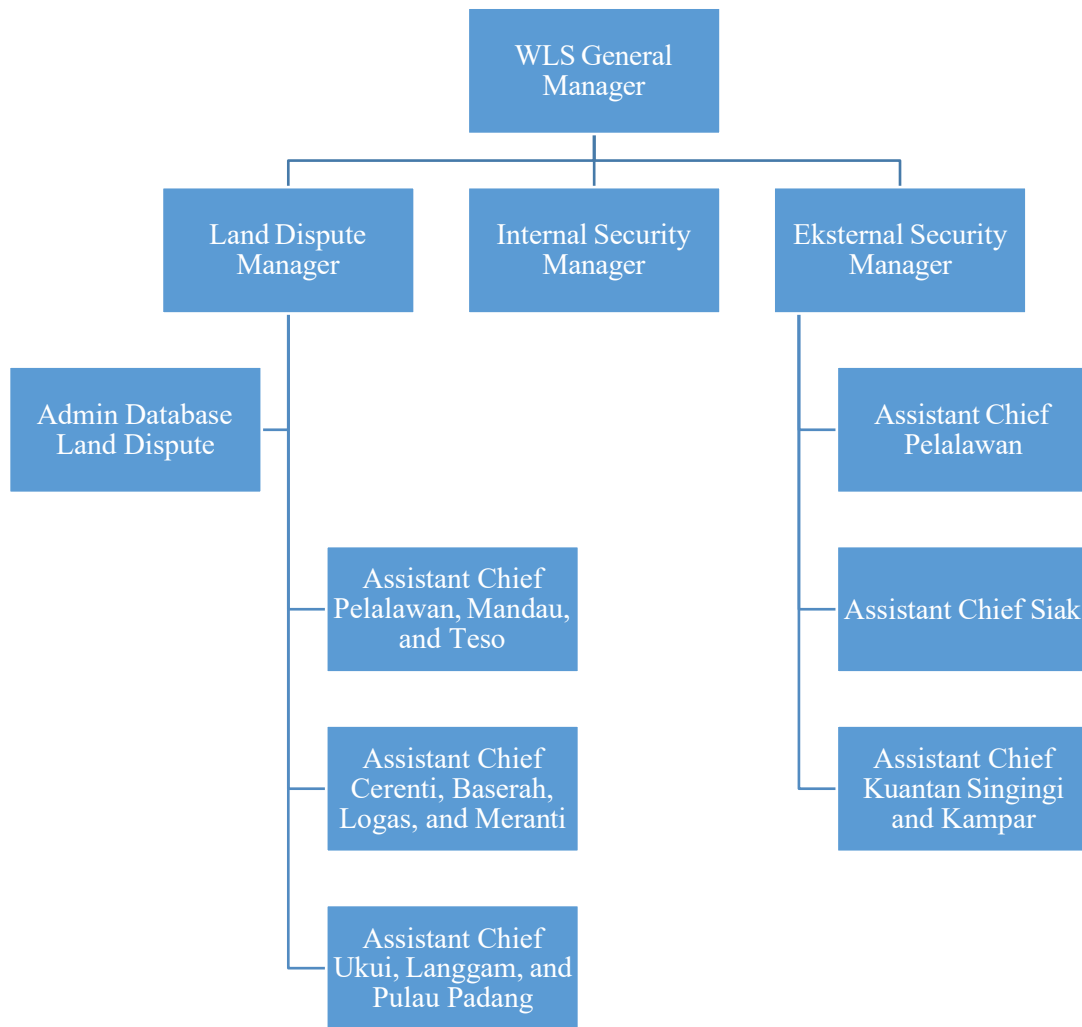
WLS General Manager

Land Dispute Manager

Internal Security Manager

Eksternal Security Manager

Admin Database Land Dispute

Assistant Chief Pelalawan, Mandau, and Teso

Assistant Chief Cerenti, Baserah, Logas, and Meranti

Assistant Chief Ukui, Langgam, and Pulau Padang

Assistant Chief Pelalawan

Assistant Chief Siak

Assistant Chief Kuantan Singingi and Kampar